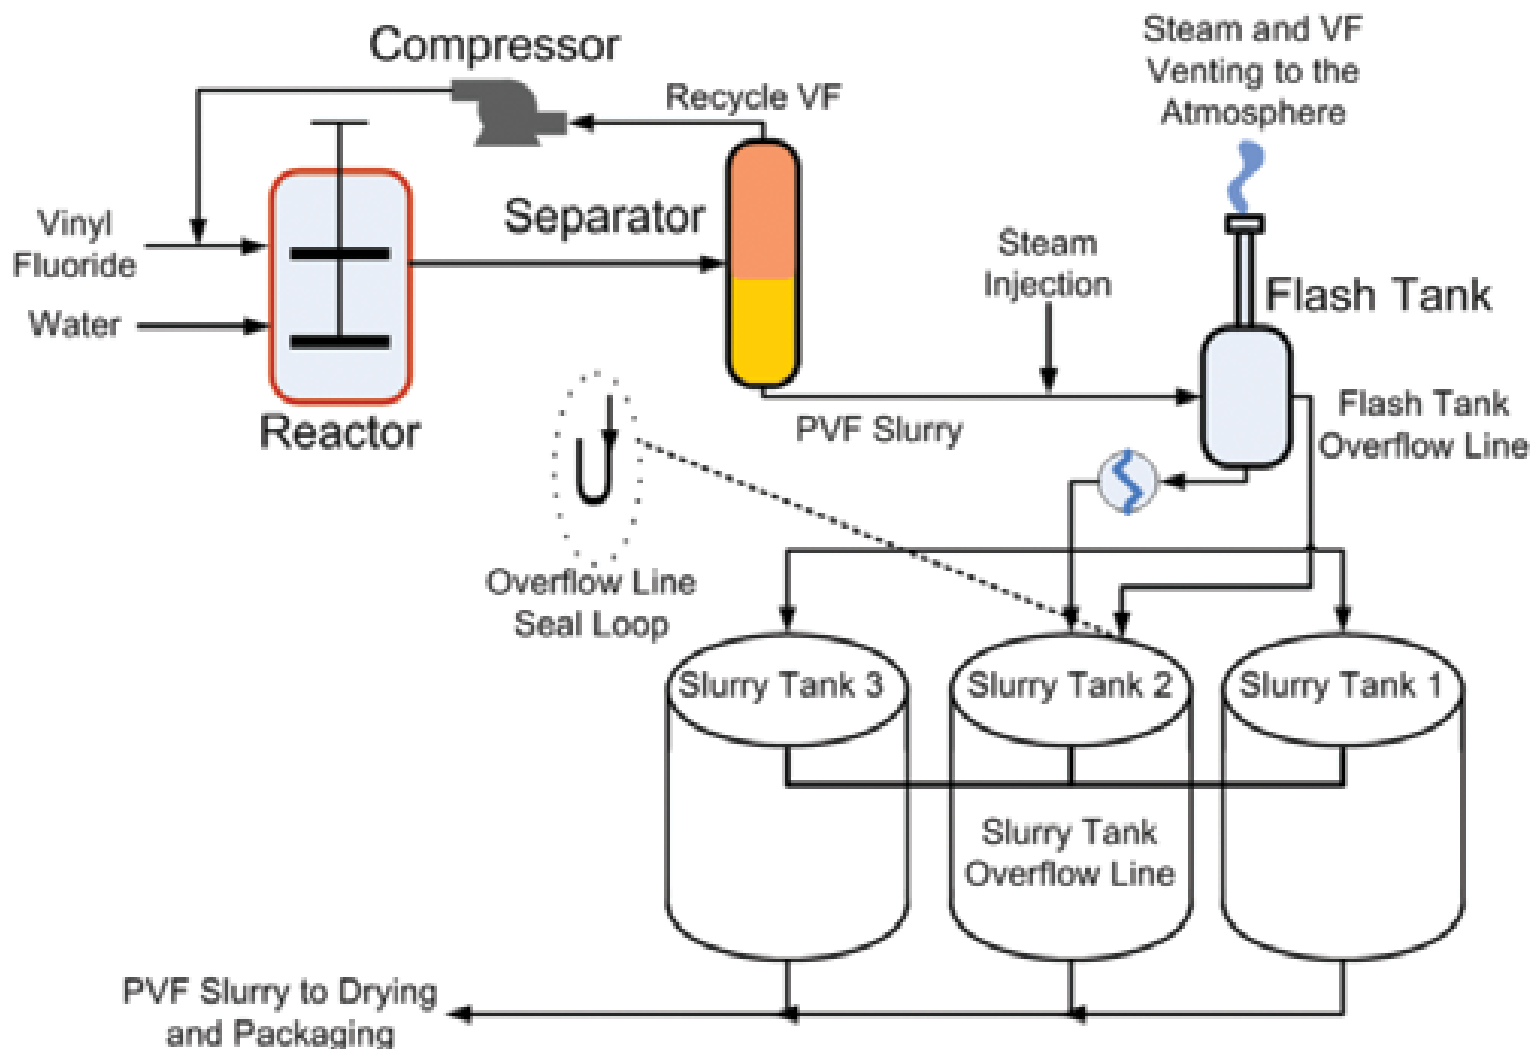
Compressor

Recycle VF

Steam and VF Venting to the Atmosphere

Vinyl Fluoride

Water

Separator

Steam Injection

Flash Tank

Reactor

PVF Slurry

Flash Tank Overflow Line

Overflow Line Seal Loop

Slurry Tank 3

Slurry Tank 2

Slurry Tank 1

Slurry Tank Overflow Line

PVF Slurry to Drying and Packaging